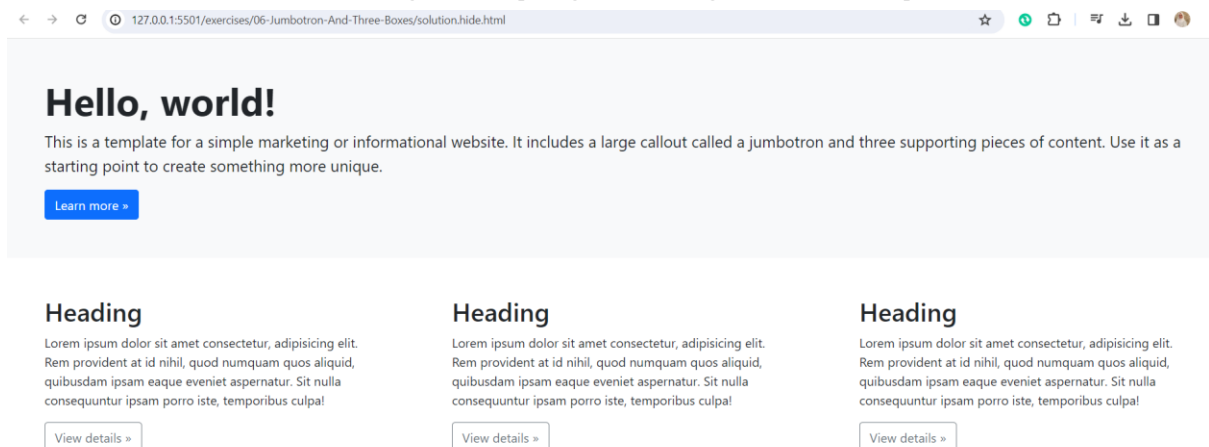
127.0.0.1:5501/exercises/06-Jumbotron-And-Three-Boxes/solution.hide.html

# Hello, world!

This is a template for a simple marketing or informational website. It includes a large callout called a jumbotron and three supporting pieces of content. Use it as a starting point to create something more unique.

Learn more »

## Heading

Lorem ipsum dolor sit amet consectetur, adipisicing elit. Rem provident at id nihil, quod numquam quos aliquid, quibusdam ipsam eaque eveniet aspernatur. Sit nulla consequuntur ipsam porro iste, temporibus culpa!

View details »

## Heading

Lorem ipsum dolor sit amet consectetur, adipisicing elit. Rem provident at id nihil, quod numquam quos aliquid, quibusdam ipsam eaque eveniet aspernatur. Sit nulla consequuntur ipsam porro iste, temporibus culpa!

View details »

## Heading

Lorem ipsum dolor sit amet consectetur, adipisicing elit. Rem provident at id nihil, quod numquam quos aliquid, quibusdam ipsam eaque eveniet aspernatur. Sit nulla consequuntur ipsam porro iste, temporibus culpa!

View details »